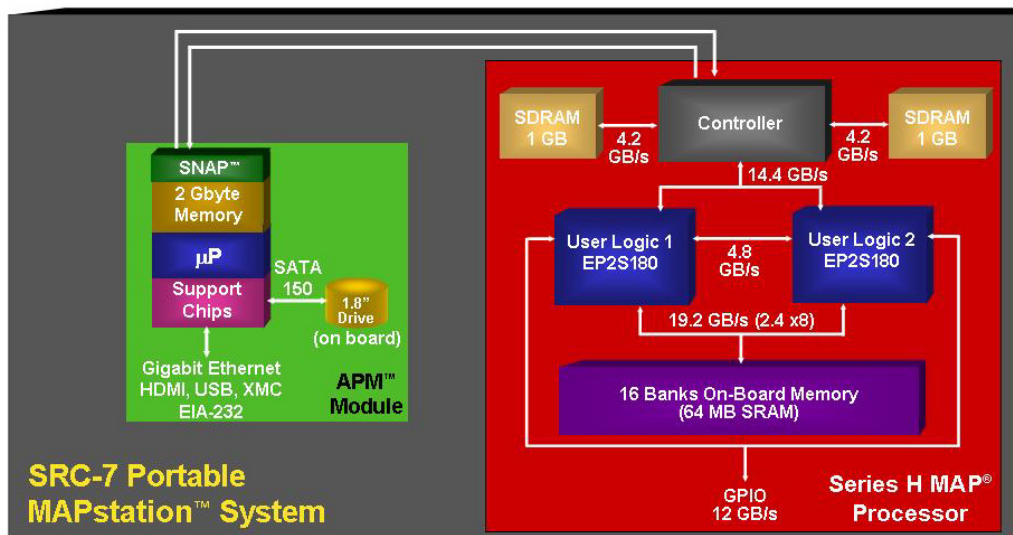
SNAP™

2 Gbyte Memory

μP

Support Chips

SATA 150

1.8" Drive (on board)

Gigabit Ethernet HDMI, USB, XMC EIA-232

APM™ Module

SDRAM 1 GB

4.2 GB/s

Controller

4.2 GB/s

SDRAM 1 GB

14.4 GB/s

User Logic 1 EP2S180

4.8 GB/s

User Logic 2 EP2S180

19.2 GB/s (2.4 x8)

16 Banks On-Board Memory (64 MB SRAM)

GPIO 12 GB/s

SRC-7 Portable MAPstation™ System

Series H MAP® Processor